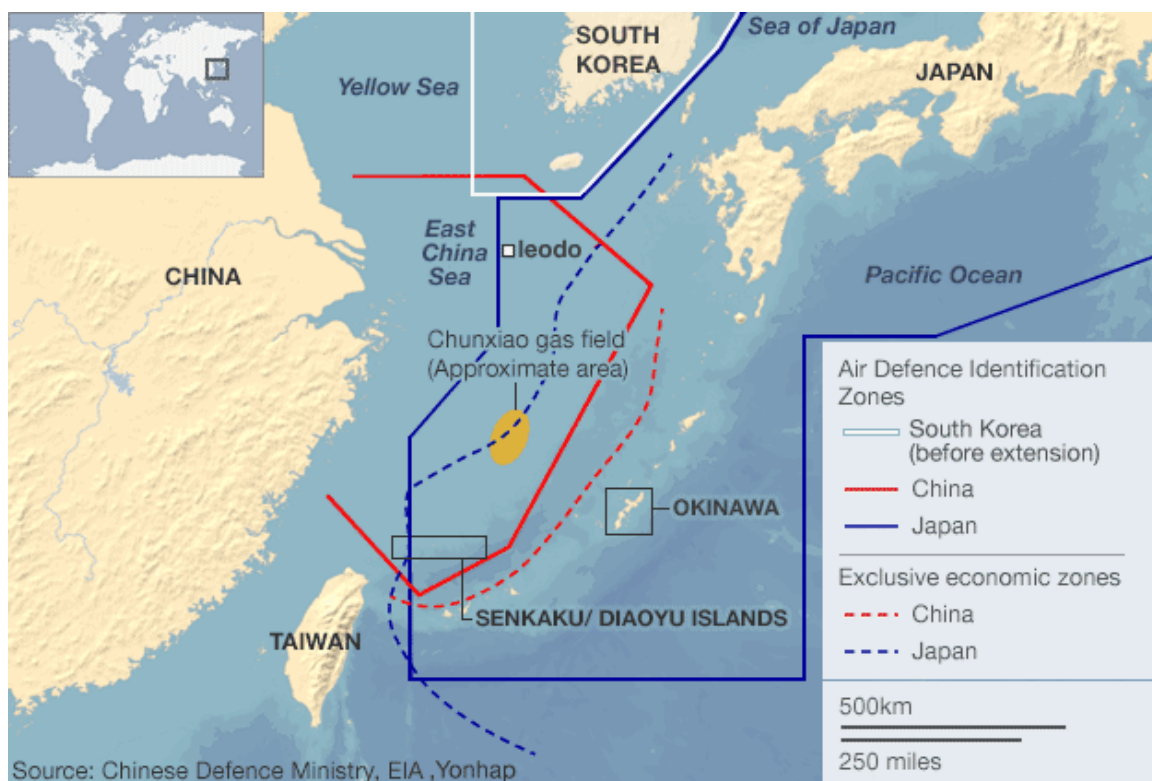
SOUTH KOREA

Sea of Japan

JAPAN

Yellow Sea

East China Sea

Ieodo

CHINA

Pacific Ocean

Chunxiao gas field (Approximate area)

OKINAWA

SENKAKU/ DIAOYU ISLANDS

TAIWAN

Air Defence Identification Zones

South Korea (before extension)

China

Japan

Exclusive economic zones

China

Japan

500km

250 miles

Source: Chinese Defence Ministry, EIA ,Yonhap